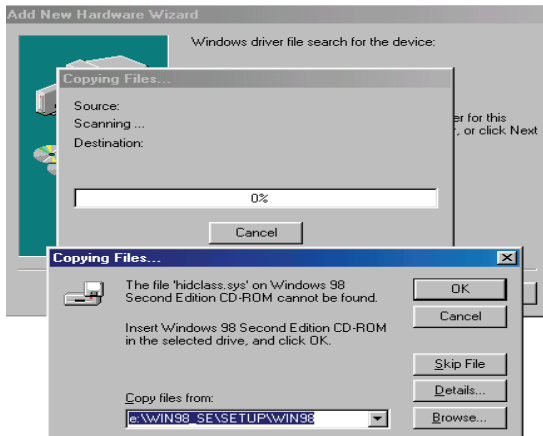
Add New Hardware Wizard

Windows driver file search for the device:

er for this
, or click Next

Copying Files...

Source:

Scanning ...

Destination:

0%

Cancel

Copying Files...

The file 'hidclass.sys' on Windows 98 Second Edition CD-ROM cannot be found.

Insert Windows 98 Second Edition CD-ROM in the selected drive, and click OK.

OK

Cancel

Skip File

Details...

Copy files from:

e:\WIN98_SE\SETUP\WIN98

Browse...